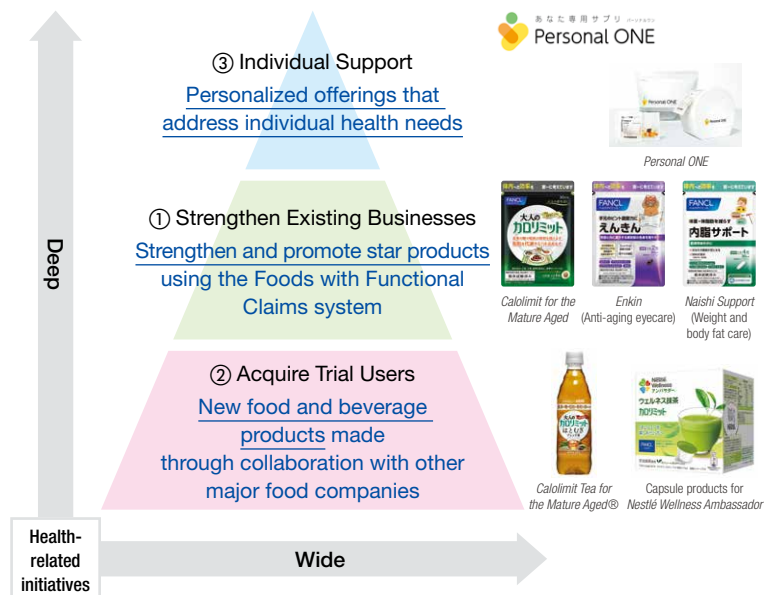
Deep

③ Individual Support
Personalized offerings that address individual health needs

あなた専用サプリ パーソナルワン
Personal ONE

Personal ONE

Personal ONE

① Strengthen Existing Businesses
Strengthen and promote star products using the Foods with Functional Claims system

FANCL
大人のカロリミット

FANCL
えんきん

FANCL
内脂サポート

Calolimit for the Mature Aged

Enkin (Anti-aging eyecare)

Naishi Support (Weight and body fat care)

② Acquire Trial Users
New food and beverage products made through collaboration with other major food companies

大人のカロリミット

ウェルネス抹茶
カロリミット

Calolimit Tea for the Mature Aged®

Capsule products for Nestlé Wellness Ambassador

Health-related initiatives

Wide